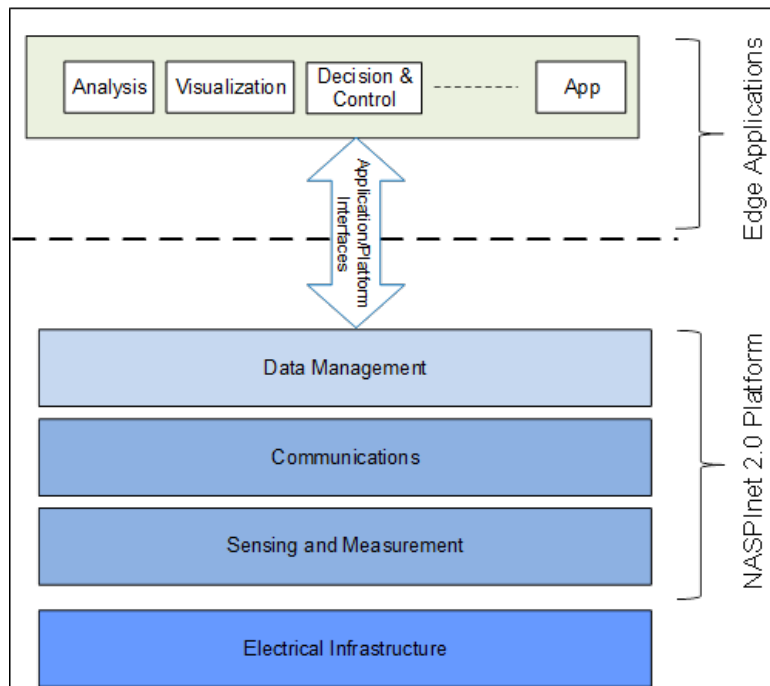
Analysis

Visualization

Decision & Control

App

Edge Applications

Application/Platform Interfaces

Data Management

Communications

Sensing and Measurement

NASPInet 2.0 Platform

Electrical Infrastructure